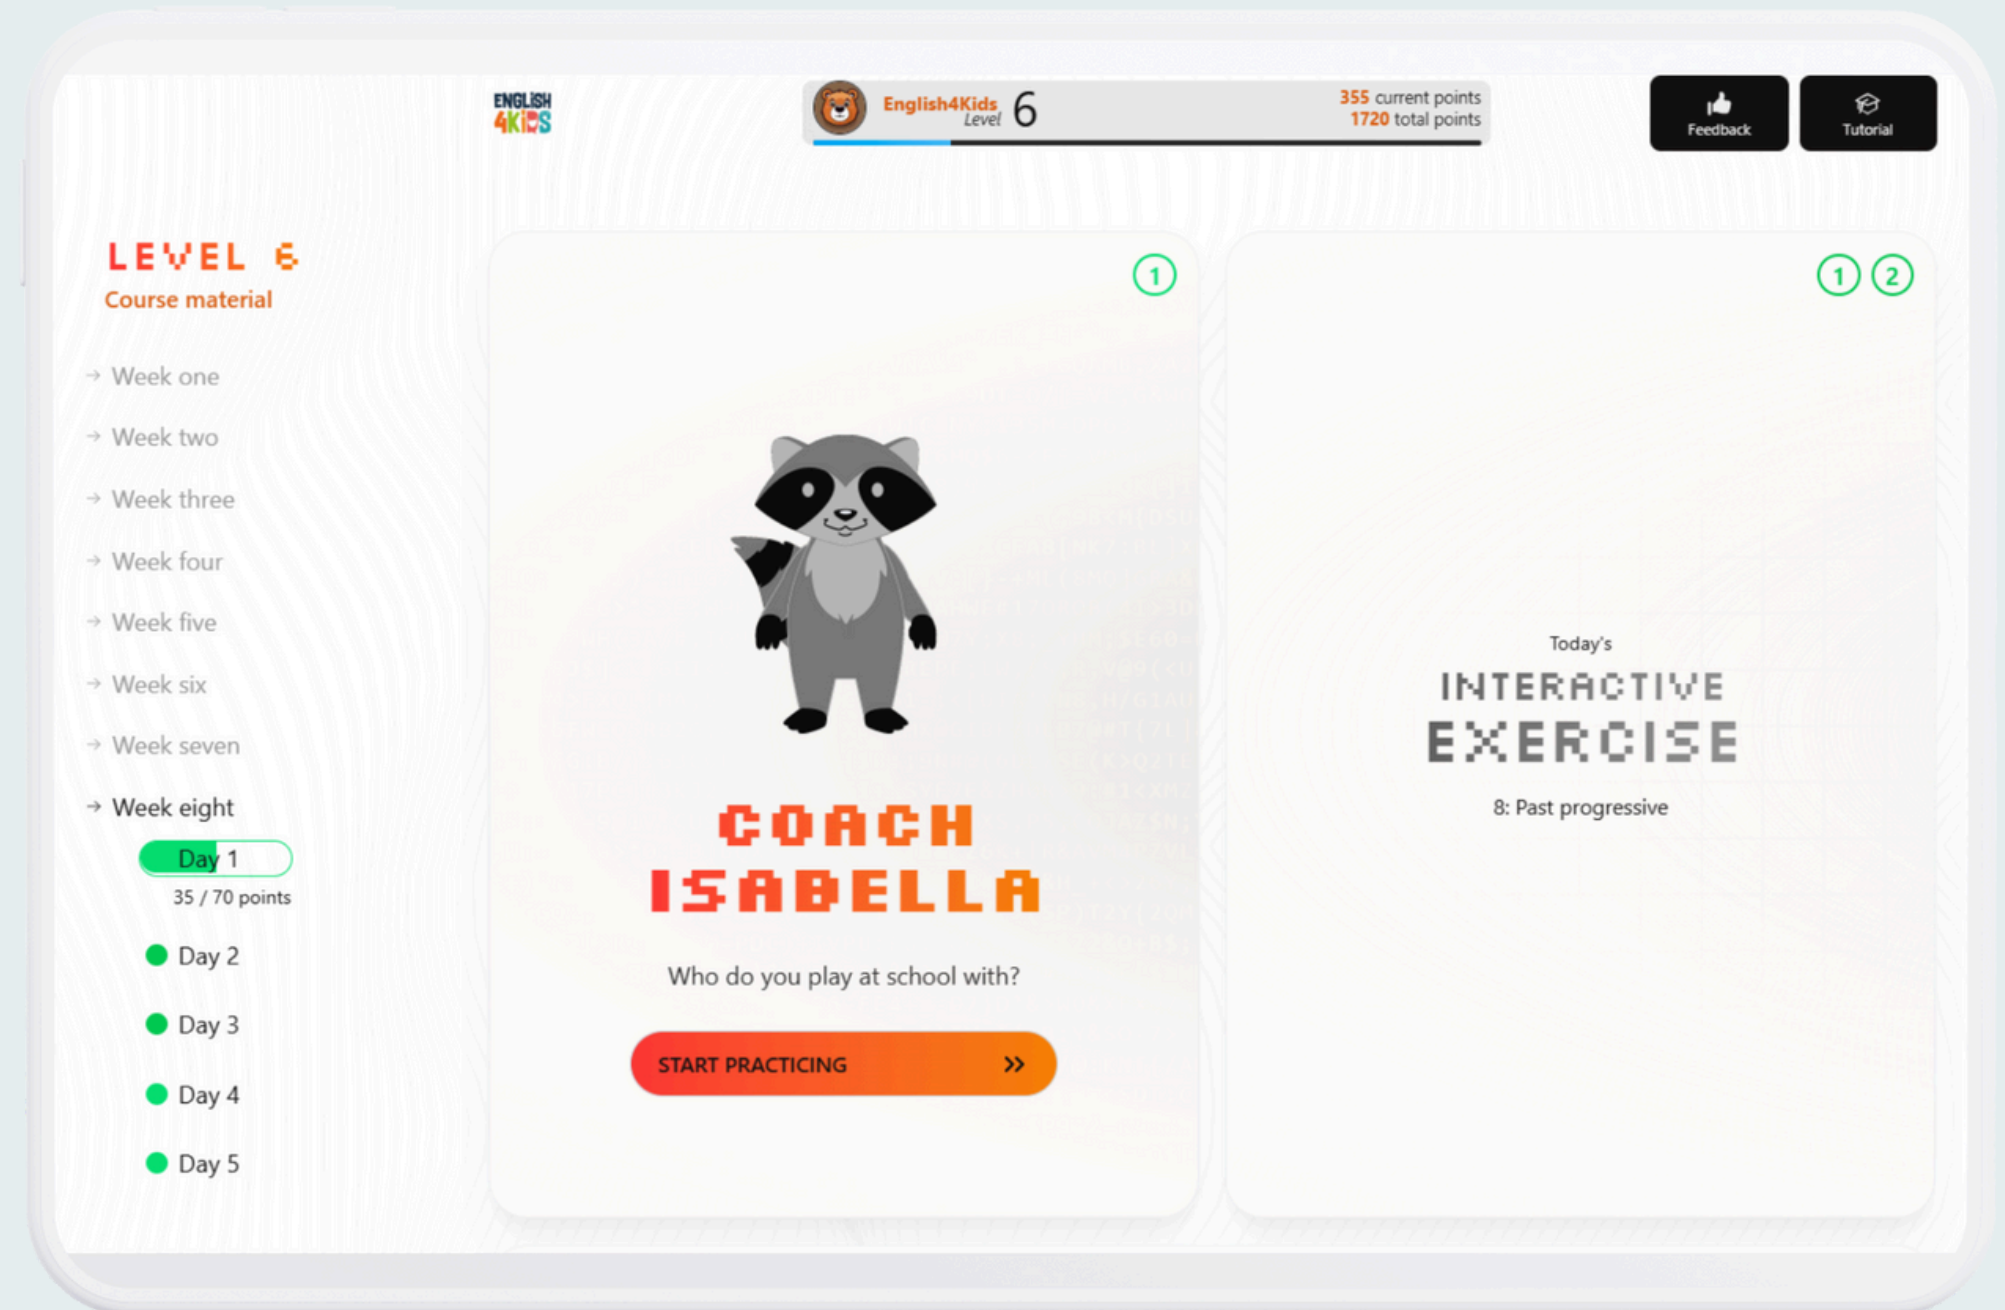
ENGLISH 4KIDS

English4Kids Level 6

355 current points
1720 total points

Feedback

Tutorial

LEVEL 6
Course material

Week one
Week two
Week three
Week four
Week five
Week six
Week seven
Week eight
Day 1
35 / 70 points
Day 2
Day 3
Day 4
Day 5

1

COACH ISABELLA

Who do you play at school with?

START PRACTICING »

1 2

Today's
INTERACTIVE EXERCISE
8: Past progressive